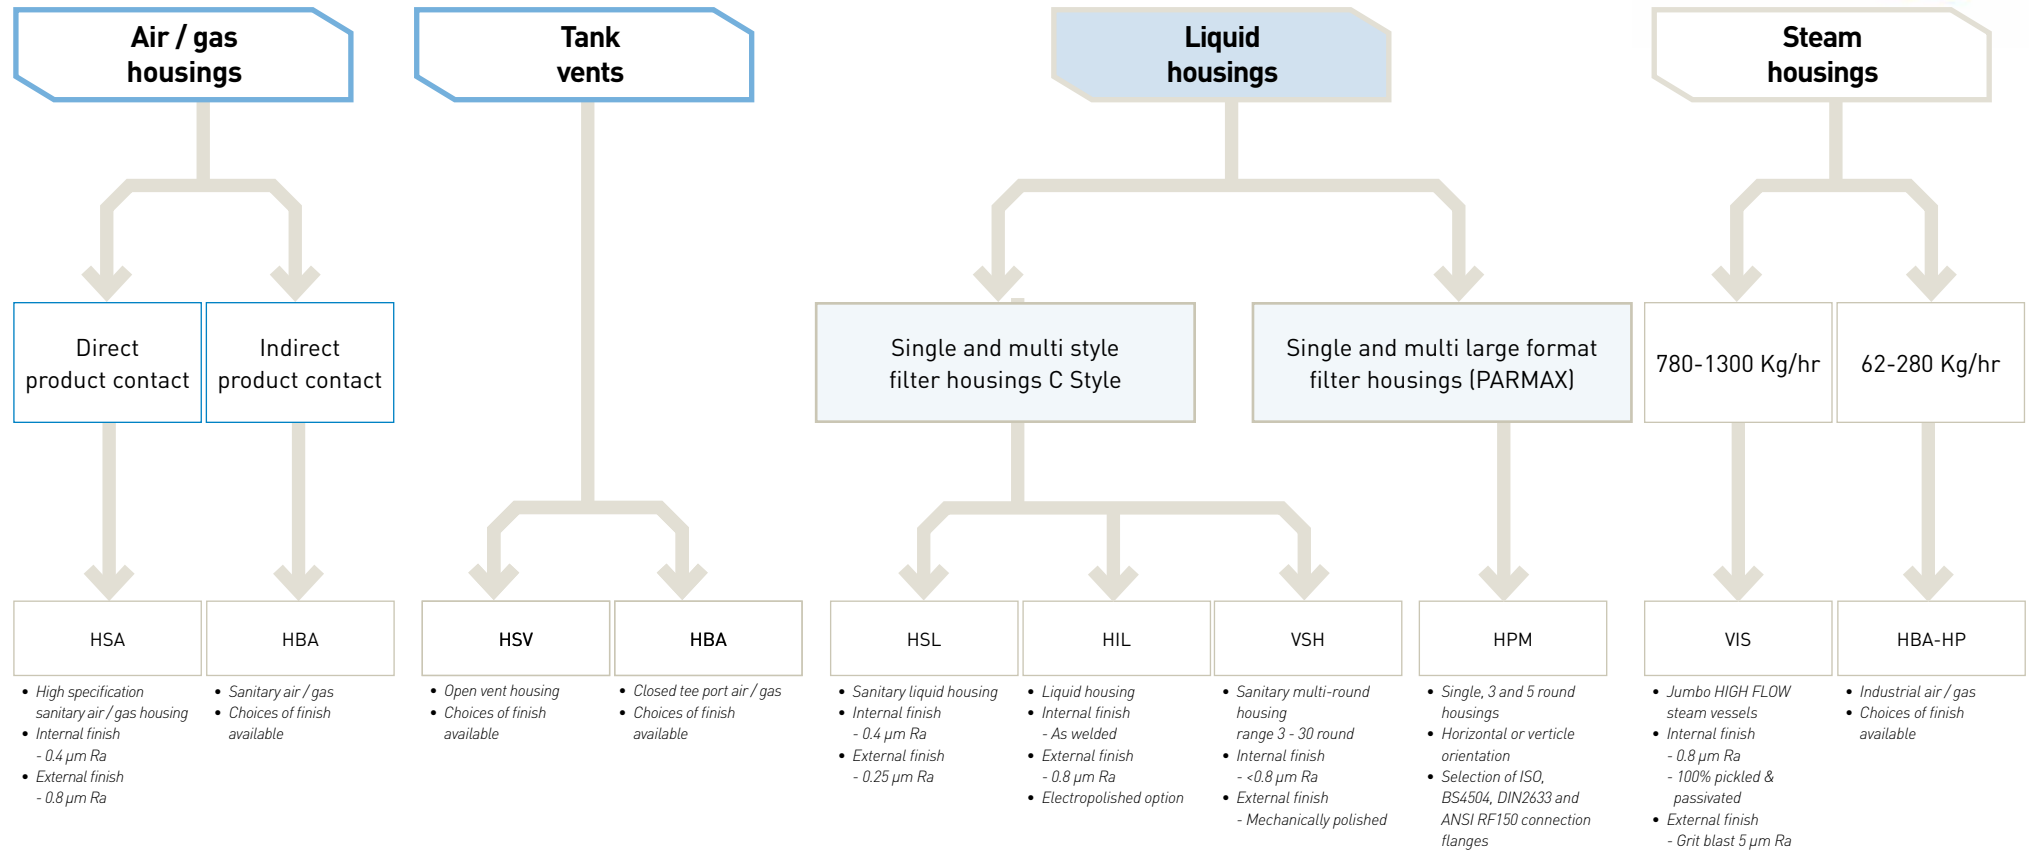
Air / gas housings

Direct product contact

Indirect product contact

HSA

- High specification sanitary air / gas housing
- Internal finish
  - 0.4 μm Ra
- External finish
  - 0.8 μm Ra

HBA

- Sanitary air / gas
- Choices of finish available

Tank vents

HSV

- Open vent housing
- Choices of finish available

HBA

- Closed tee port air / gas
- Choices of finish available

Liquid housings

Single and multi style filter housings C Style

Single and multi large format filter housings (PARMAX)

HSL

- Sanitary liquid housing
- Internal finish
  - 0.4 μm Ra
- External finish
  - 0.25 μm Ra

HIL

- Liquid housing
- Internal finish
  - As welded
- External finish
  - 0.8 μm Ra
- Electropolished option

VSH

- Sanitary multi-round housing range 3 - 30 round
- Internal finish
  - <0.8 μm Ra
- External finish
  - Mechanically polished

HPM

- Single, 3 and 5 round housings
- Horizontal or verticle orientation
- Selection of ISO, BS4504, DIN2633 and ANSI RF150 connection flanges

Steam housings

780-1300 Kg/hr

62-280 Kg/hr

VIS

- Jumbo HIGH FLOW steam vessels
- Internal finish
  - 0.8 μm Ra
  - 100% pickled & passivated
- External finish
  - Grit blast 5 μm Ra

HBA-HP

- Industrial air / gas
- Choices of finish available